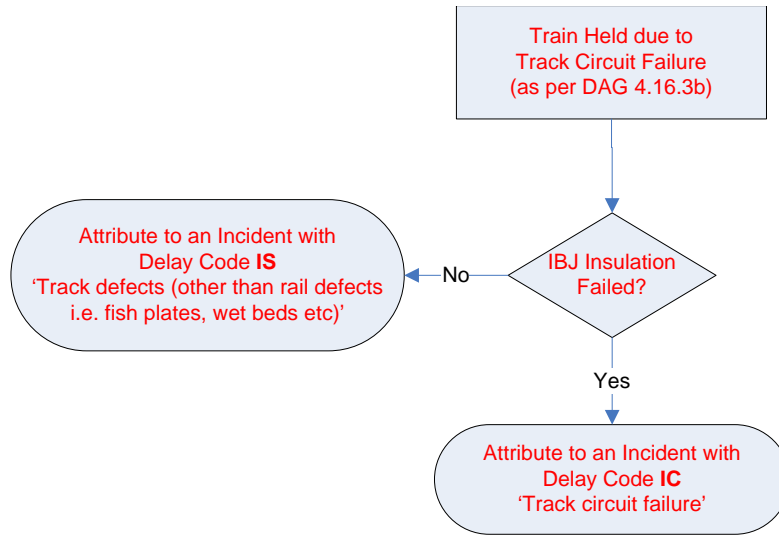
Train Held due to Track Circuit Failure (as per DAG 4.16.3b)

IBJ Insulation Failed?

No

Attribute to an Incident with Delay Code **IS** ‘Track defects (other than rail defects i.e. fish plates, wet beds etc)’

Yes

Attribute to an Incident with Delay Code **IC** ‘Track circuit failure’